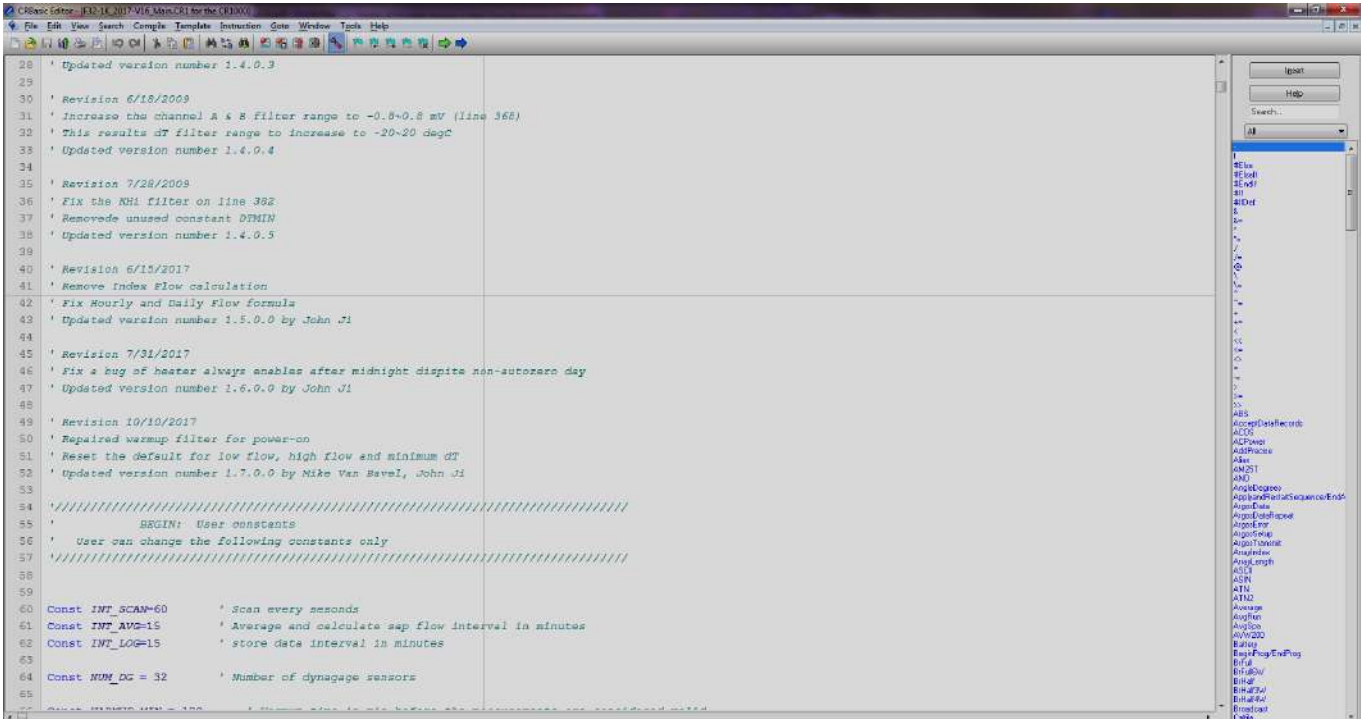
CRBasic Editor - [832-14_2017-V16_Main.CR1 for the CR1000]
File Edit View Search Compile Template Instruction Goto Window Tools Help

28 ' Updated version number 1.4.0.3
29
30 ' Revision 6/18/2009
31 ' Increase the channel A & B filter range to -0.8~0.8 mV (line 368)
32 ' This results dT filter range to increase to -20~20 degC
33 ' Updated version number 1.4.0.4
34
35 ' Revision 7/28/2009
36 ' Fix the RHi filter on line 382
37 ' Removede unused constant DTMIN
38 ' Updated version number 1.4.0.5
39
40 ' Revision 6/15/2017
41 ' Remove Index Flow calculation
42 ' Fix Hourly and Daily Flow formula
43 ' Updated version number 1.5.0.0 by John Ji
44
45 ' Revision 7/31/2017
46 ' Fix a bug of heater always enables after midnight dispite non-autozero day
47 ' Updated version number 1.6.0.0 by John Ji
48
49 ' Revision 10/10/2017
50 ' Repaired warmup filter for power-on
51 ' Reset the default for low flow, high flow and minimum dT
52 ' Updated version number 1.7.0.0 by Mike Van Bavel, John Ji
53
54 '///////////////////////////////////////////////////////////////////////////////
55 ' BEGIN: User constants
56 ' User can change the following constants only
57 '///////////////////////////////////////////////////////////////////////////////
58
59
60 Const INT_SCAN=60 ' Scan every seconds
61 Const INT_AVG=15 ' Average and calculate sap flow interval in minutes
62 Const INT_LOG=15 ' store data interval in minutes
63
64 Const NUM_DG = 32 ' Number of dynagage sensors
65

Insert
Help
Search...
All
!
#Else
#ElseIf
#EndIf
#If
#IfDef
&
&=
*
*=
/
/=
@
\
\=
^
^=
+
+=
<
<<
<=
<>
=
>
>=
>>
ABS
AcceptDataRecords
ACOS
ACPower
AddPrecise
Alias
AM25T
AND
AngleDegrees
ApplyandRestartSequence/EndA
ArgosData
ArgosDataRepeat
ArgosError
ArgosSetup
ArgosTransmit
ArrayIndex
ArrayLength
ASCII
ASIN
ATN
ATN2
Average
AvgRun
AvgSpa
AVW200
Battery
BeginProg/EndProg
BrFull
BrFull6W
BrHalf
BrHalf3W
BrHalf4W
Broadcast